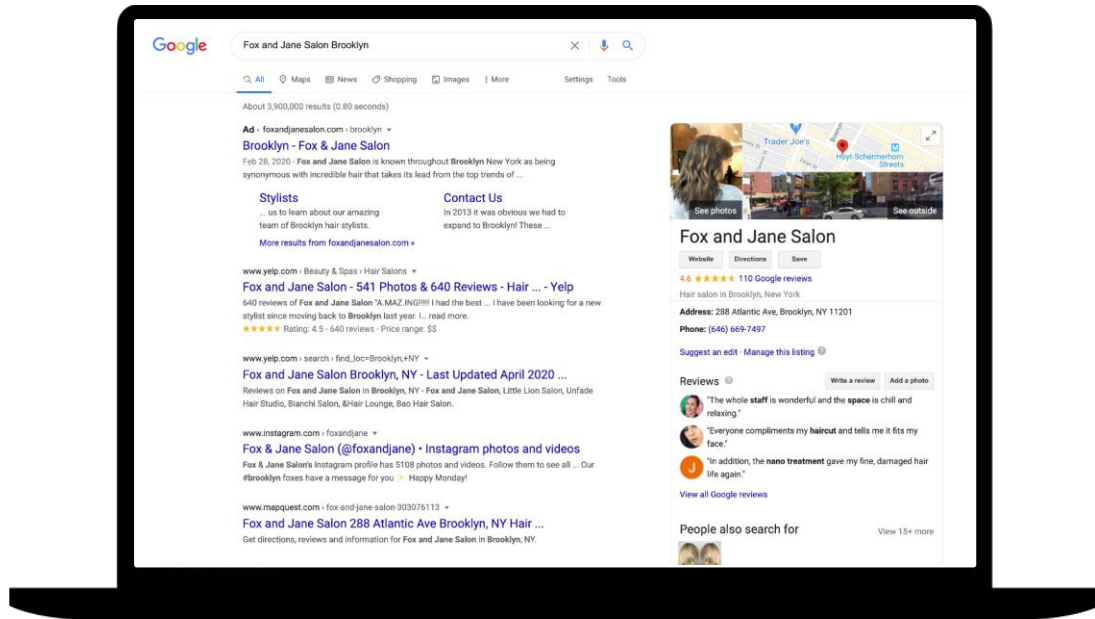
Google

Fox and Jane Salon Brooklyn

All Maps News Shopping Images More Settings Tools

About 3,900,000 results (0.80 seconds)

Ad · foxandjanesalon.com › brooklyn

Brooklyn - Fox & Jane Salon

Feb 28, 2020 - Fox and Jane Salon is known throughout Brooklyn New York as being synonymous with incredible hair that takes its lead from the top trends of ...

Stylists
... us to learn about our amazing team of Brooklyn hair stylists.

Contact Us
In 2013 it was obvious we had to expand to Brooklyn! These ...

More results from foxandjanesalon.com »

www.yelp.com › Beauty & Spas › Hair Salons

Fox and Jane Salon - 541 Photos & 640 Reviews - Hair ... - Yelp

640 reviews of Fox and Jane Salon "A.MAZ.ING!!!!! I had the best ... I have been looking for a new stylist since moving back to Brooklyn last year. I... read more.

★★★★★ Rating: 4.5 · 640 reviews · Price range: $$

www.yelp.com › search › find_loc=Brooklyn,+NY

Fox and Jane Salon Brooklyn, NY - Last Updated April 2020 ...

Reviews on Fox and Jane Salon in Brooklyn, NY - Fox and Jane Salon, Little Lion Salon, Unfade Hair Studio, Bianchi Salon, &Hair Lounge, Bao Hair Salon.

www.instagram.com › foxandjane

Fox & Jane Salon (@foxandjane) • Instagram photos and videos

Fox & Jane Salon's Instagram profile has 5108 photos and videos. Follow them to see all ... Our #brooklyn foxes have a message for you ✨ Happy Monday!

www.mapquest.com › fox-and-jane-salon-303076113

Fox and Jane Salon 288 Atlantic Ave Brooklyn, NY Hair ...

Get directions, reviews and information for Fox and Jane Salon in Brooklyn, NY.

Trader Joe's
Hoyt-Schermerhorn Streets
See photos
See outside

Fox and Jane Salon

Website Directions Save

4.6 ★★★★★ 110 Google reviews

Hair salon in Brooklyn, New York

Address: 288 Atlantic Ave, Brooklyn, NY 11201

Phone: (646) 669-7497

Suggest an edit · Manage this listing

Reviews
Write a review Add a photo

"The whole staff is wonderful and the space is chill and relaxing."

"Everyone compliments my haircut and tells me it fits my face."

"In addition, the nano treatment gave my fine, damaged hair life again."

View all Google reviews

People also search for
View 15+ more